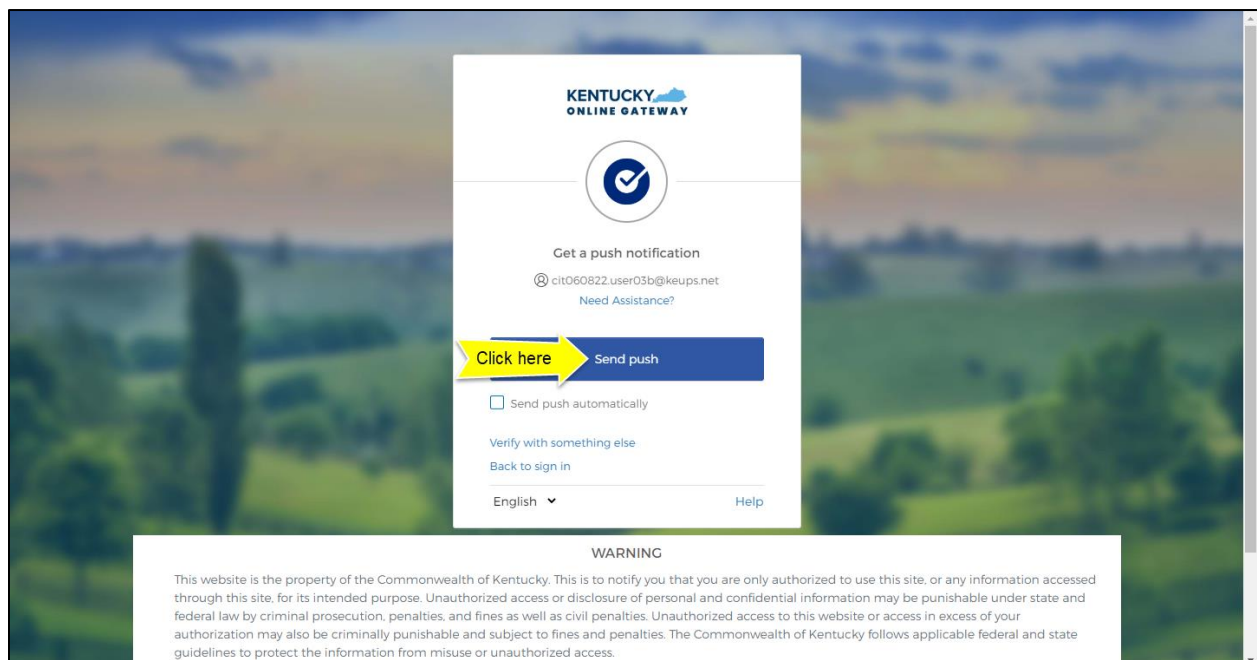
KENTUCKY
ONLINE GATEWAY

Get a push notification

cit060822.user03b@keups.net

Need Assistance?

Click here

Send push

Send push automatically

Verify with something else

Back to sign in

English

Help

WARNING

This website is the property of the Commonwealth of Kentucky. This is to notify you that you are only authorized to use this site, or any information accessed through this site, for its intended purpose. Unauthorized access or disclosure of personal and confidential information may be punishable under state and federal law by criminal prosecution, penalties, and fines as well as civil penalties. Unauthorized access to this website or access in excess of your authorization may also be criminally punishable and subject to fines and penalties. The Commonwealth of Kentucky follows applicable federal and state guidelines to protect the information from misuse or unauthorized access.